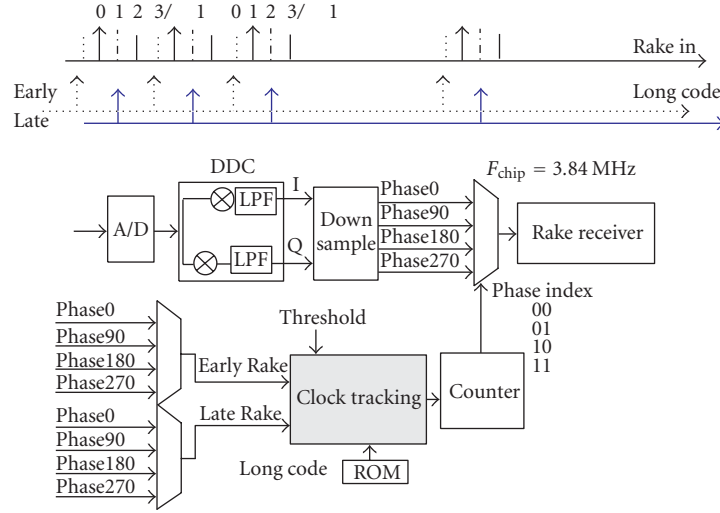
0 1 2 3/ 1 0 1 2 3/ 1

Rake in

Early

Long code

Late

DDC

$F_{\text{chip}} = 3.84$ MHz

A/D

LPF

I

LPF

Q

Down sample

Phase0

Phase90

Phase180

Phase270

Rake receiver

Phase index

00

01

10

11

Threshold

Phase0

Phase90

Phase180

Phase270

Early Rake

Clock tracking

Counter

Phase0

Phase90

Phase180

Phase270

Late Rake

Long code

ROM